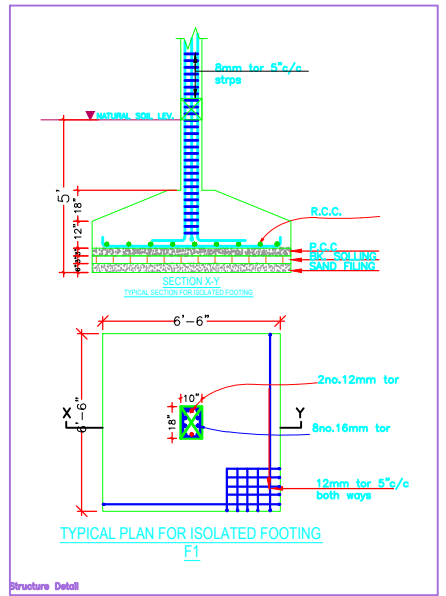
8mm tor 5"c/c strps

NATURAL SOIL LEV.

5'

18"

12"

R.C.C.

P.C.C.

BK. SOLLING

SAND FILING

SECTION X-Y

TYPICAL SECTION FOR ISOLATED FOOTING

6'-6"

6'-6"

X

Y

10"

18"

2no.12mm tor

8no.16mm tor

12mm tor 5"c/c both ways

TYPICAL PLAN FOR ISOLATED FOOTING

F1

Structure Detail